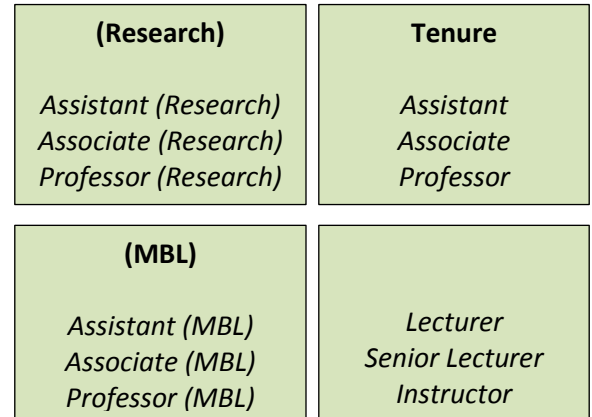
(Research)

Assistant (Research)
Associate (Research)
Professor (Research)

Tenure

Assistant
Associate
Professor

(MBL)

Assistant (MBL)
Associate (MBL)
Professor (MBL)

Lecturer
Senior Lecturer
Instructor